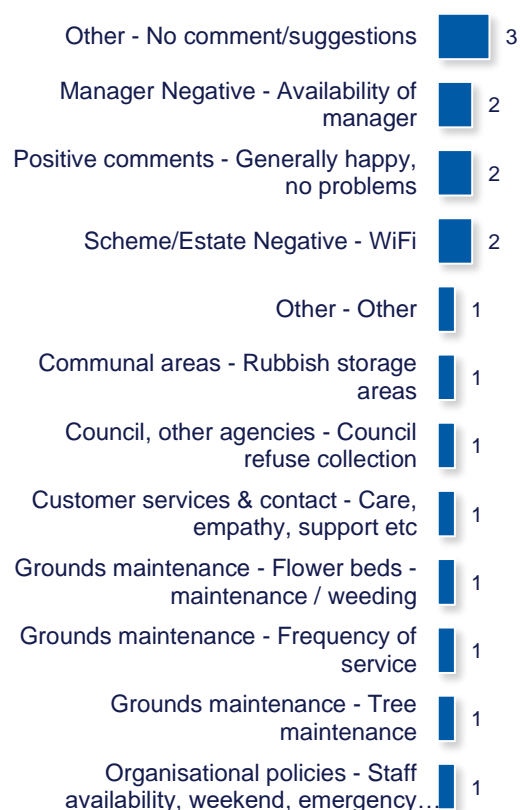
Other - No comment/suggestions 3

Manager Negative - Availability of manager 2

Positive comments - Generally happy, no problems 2

Scheme/Estate Negative - WiFi 2

Other - Other 1

Communal areas - Rubbish storage areas 1

Council, other agencies - Council refuse collection 1

Customer services & contact - Care, empathy, support etc 1

Grounds maintenance - Flower beds - maintenance / weeding 1

Grounds maintenance - Frequency of service 1

Grounds maintenance - Tree maintenance 1

Organisational policies - Staff availability, weekend, emergency… 1